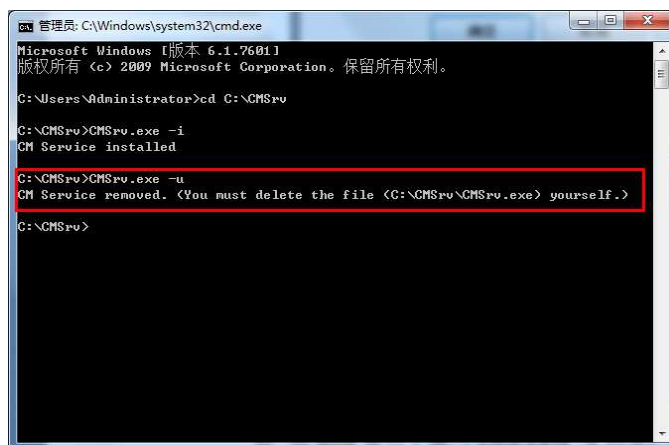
管理员: C:\Windows\system32\cmd.exe

Microsoft Windows [版本 6.1.7601]
版权所有 (c) 2009 Microsoft Corporation。保留所有权利。

C:\Users\Administrator>cd C:\CMSrv

C:\CMSrv>CMSrv.exe -i
CM Service installed

C:\CMSrv>CMSrv.exe -u
CM Service removed. (You must delete the file (C:\CMSrv\CMSrv.exe) yourself.)

C:\CMSrv>